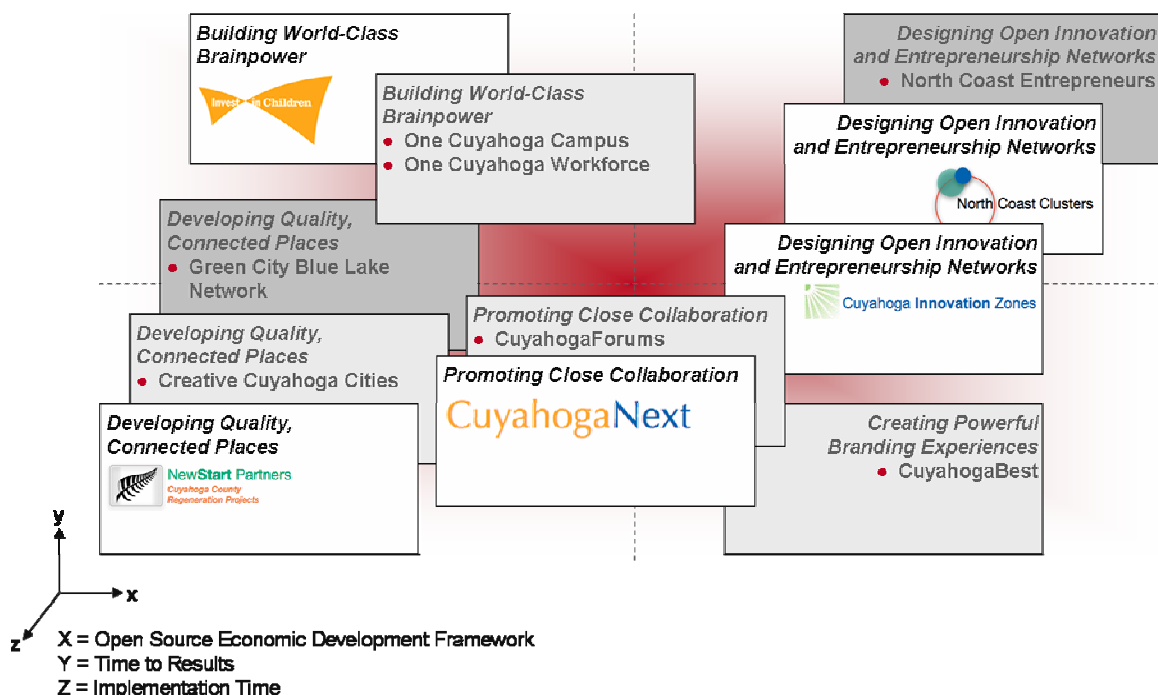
Building World-Class Brainpower

Invest in Children

Building World-Class Brainpower
• One Cuyahoga Campus
• One Cuyahoga Workforce

Designing Open Innovation and Entrepreneurship Networks
• North Coast Entrepreneurs

Designing Open Innovation and Entrepreneurship Networks

North Coast Clusters

Developing Quality, Connected Places
• Green City Blue Lake Network

Designing Open Innovation and Entrepreneurship Networks

Cuyahoga Innovation Zones

Developing Quality, Connected Places
• Creative Cuyahoga Cities

Promoting Close Collaboration
• CuyahogaForums

Promoting Close Collaboration

CuyahogaNext

Developing Quality, Connected Places

NewStart Partners
Cuyahoga County Regeneration Projects

Creating Powerful Branding Experiences
• CuyahogaBest

y

x

z

X = Open Source Economic Development Framework
Y = Time to Results
Z = Implementation Time